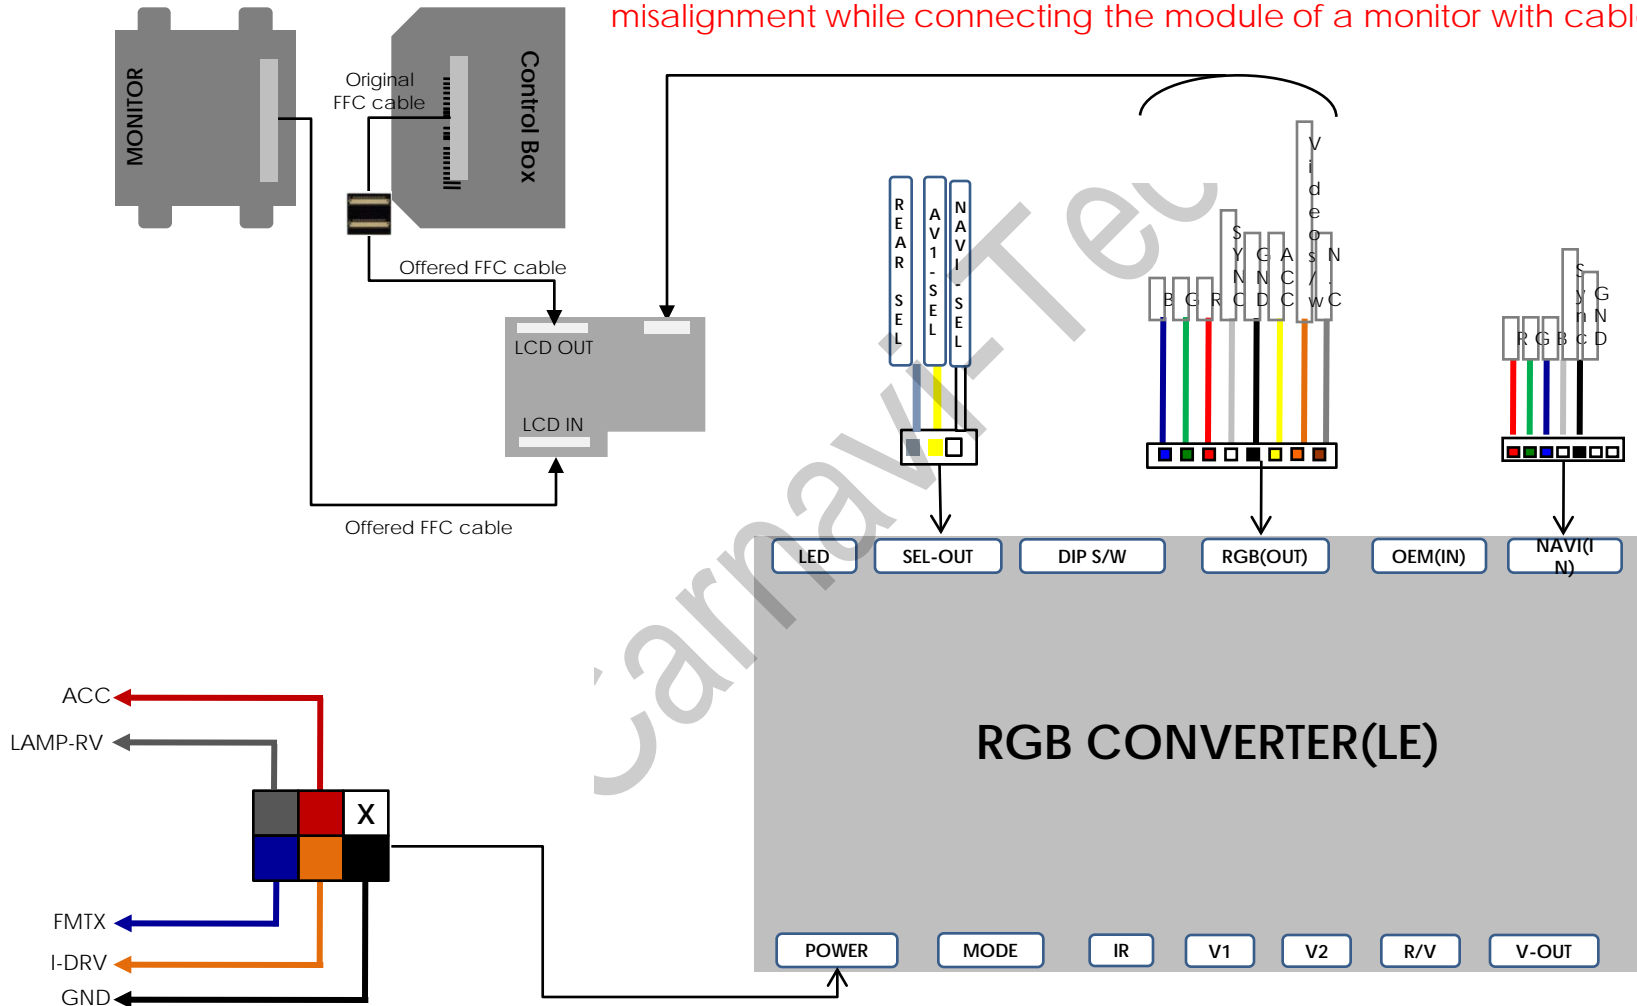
misalignment while connecting the module of a monitor with cabl

MONITOR

Original FFC cable

Control Box

Offered FFC cable

LCD OUT

LCD IN

Offered FFC cable

Carnavi-Tec

REAR SEL

AV1-SEL

NAVI-SEL

B G R SYNC GND ACC Video s/w NC

R G B Sync GND

LED

SEL-OUT

DIP S/W

RGB(OUT)

OEM(IN)

NAVI(IN)

RGB CONVERTER(LE)

ACC

LAMP-RV

X

FMTX

I-DRV

GND

POWER

MODE

IR

V1

V2

R/V

V-OUT